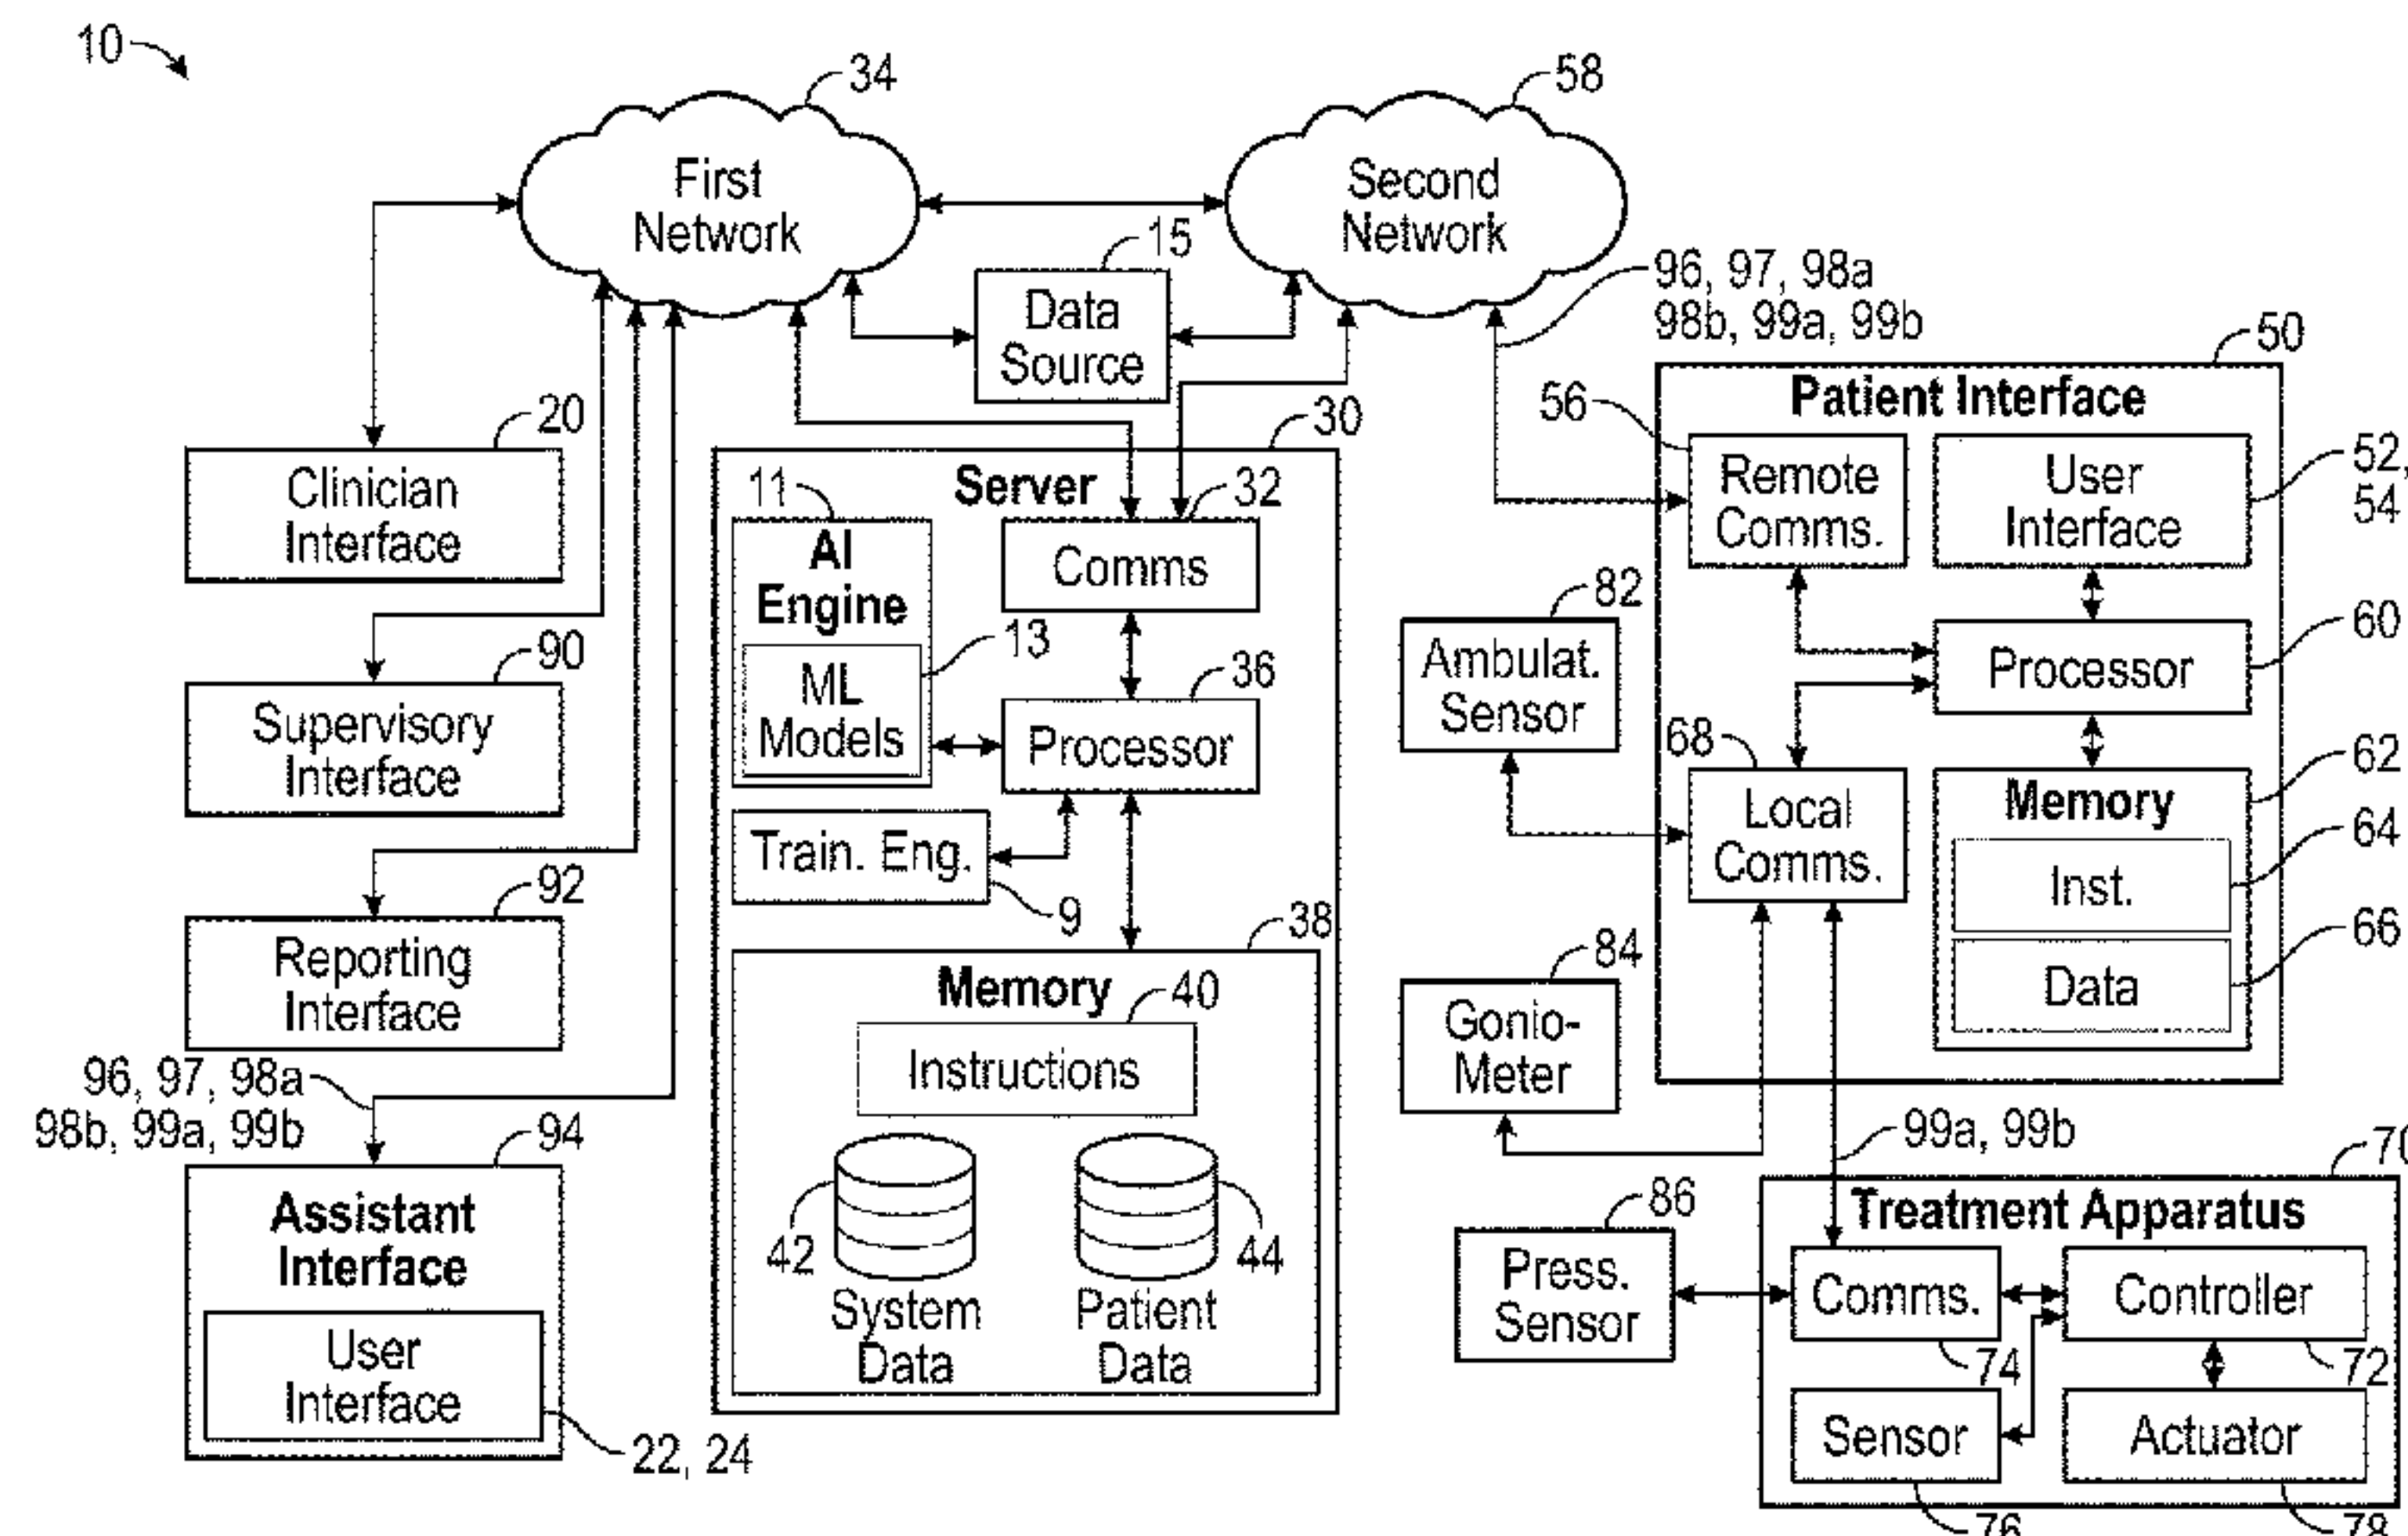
10

34
First Network

58
Second Network

15
Data Source

96, 97, 98a
98b, 99a, 99b

50
Patient Interface

56
Remote Comms.

User Interface
52, 54

20
Clinician Interface

30
Server

11
AI Engine

13
ML Models

32
Comms

36
Processor

Train. Eng.
9

38
Memory
40
Instructions
42
System Data
44
Patient Data

90
Supervisory Interface

92
Reporting Interface

96, 97, 98a
98b, 99a, 99b

94
Assistant Interface
User Interface
22, 24

82
Ambulat. Sensor

84
Gonio-Meter

86
Press. Sensor

60
Processor

68
Local Comms.

62
Memory
64
Inst.
66
Data

99a, 99b

70
Treatment Apparatus
Comms.
74
Controller
72
Sensor
76
Actuator
78